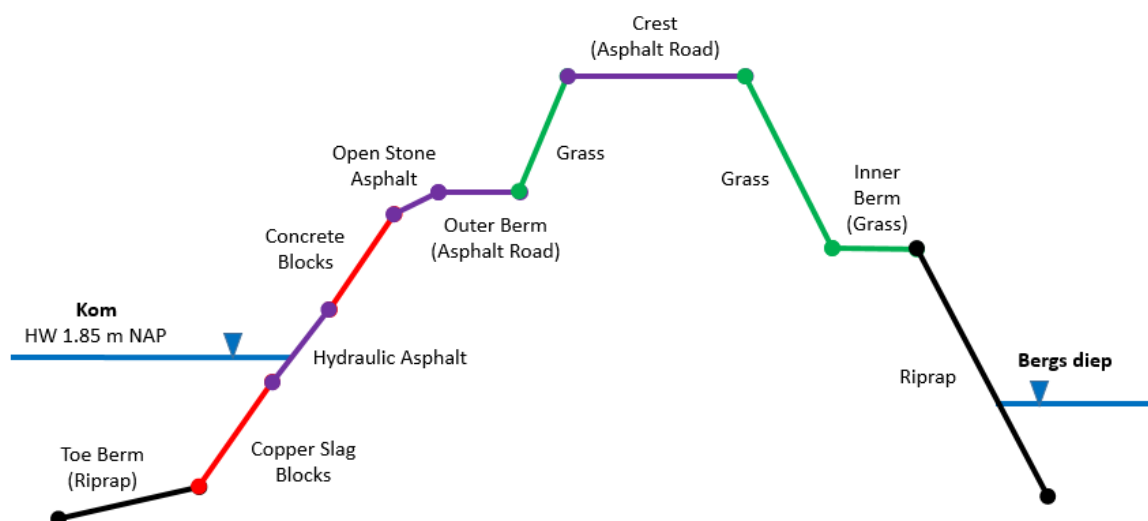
Crest
(Asphalt Road)

Open Stone Asphalt

Grass

Grass

Inner Berm (Grass)

Concrete Blocks

Outer Berm (Asphalt Road)

Kom
HW 1.85 m NAP

Hydraulic Asphalt

Bergs diep

Riprap

Toe Berm (Riprap)

Copper Slag Blocks